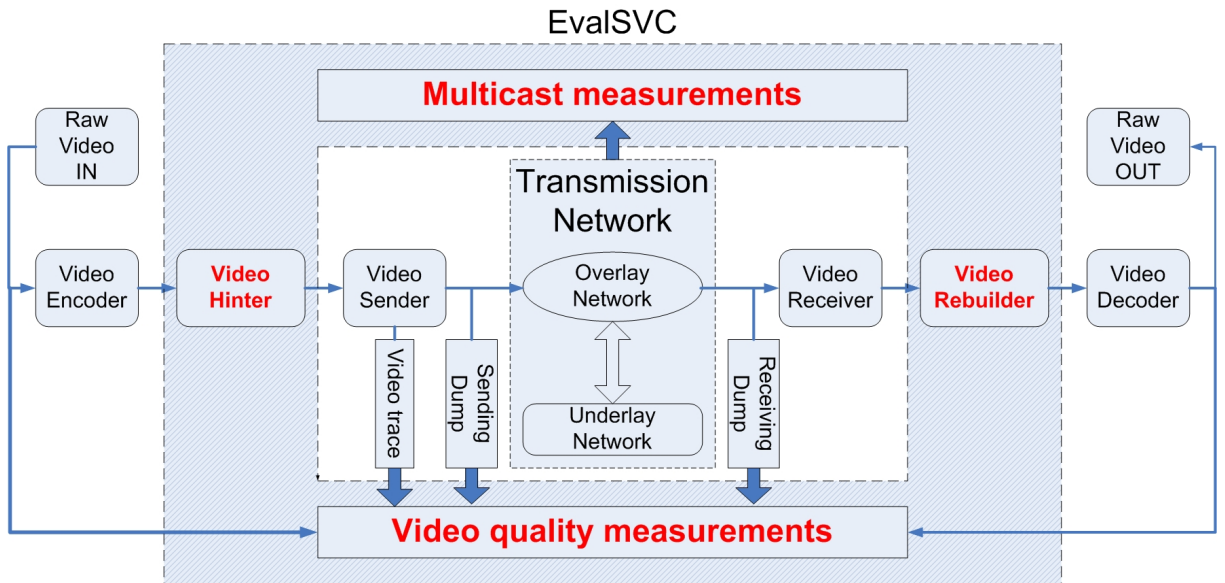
EvalSVC

Multicast measurements

Raw Video IN

Transmission Network

Raw Video OUT

Video Encoder

Video Hinter

Video Sender

Overlay Network

Video Receiver

Video Rebuilder

Video Decoder

Video trace

Sending Dump

Underlay Network

Receiving Dump

Video quality measurements